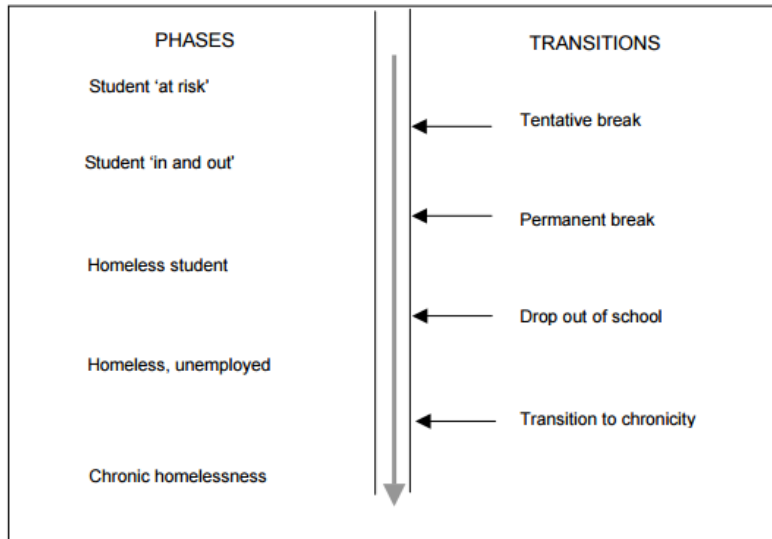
PHASES

TRANSITIONS

Student 'at risk'

Tentative break

Student 'in and out'

Permanent break

Homeless student

Drop out of school

Homeless, unemployed

Transition to chronicity

Chronic homelessness